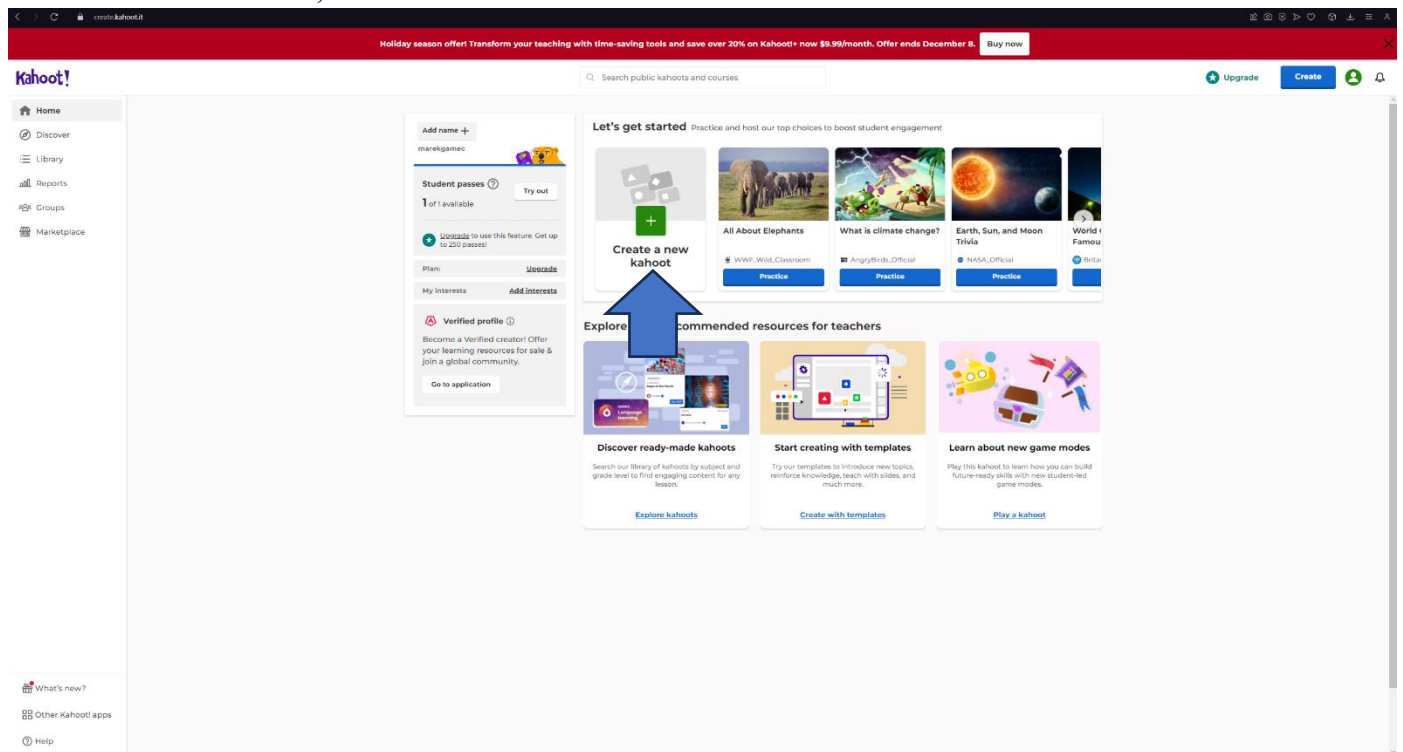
create.kahoot.it

Holiday season offer! Transform your teaching with time-saving tools and save over 20% on Kahoot!+ now $9.99/month. Offer ends December 8. Buy now

Kahoot!

Search public kahoots and courses

Upgrade

Create

Home
Discover
Library
Reports
Groups
Marketplace

Add name +
marekgamec

Student passes
Try out
1 of 1 available

Upgrade to use this feature. Get up to 250 passes!

Plan: Upgrade

My interests Add interests

Verified profile

Become a Verified creator! Offer your learning resources for sale & join a global community.

Go to application

Let's get started Practice and host our top choices to boost student engagement

Create a new kahoot

All About Elephants
WWF_Wild_Classroom
Practice

What is climate change?
AngryBirds_Official
Practice

Earth, Sun, and Moon Trivia
NASA_Official
Practice

World Famou
Brita

Explore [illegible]commended resources for teachers

Language learning

Discover ready-made kahoots
Search our library of kahoots by subject and grade level to find engaging content for any lesson.
Explore kahoots

Start creating with templates
Try our templates to introduce new topics, reinforce knowledge, teach with slides, and much more.
Create with templates

Learn about new game modes
Play this kahoot to learn how you can build future-ready skills with new student-led game modes.
Play a kahoot

What's new?
Other Kahoot! apps
Help